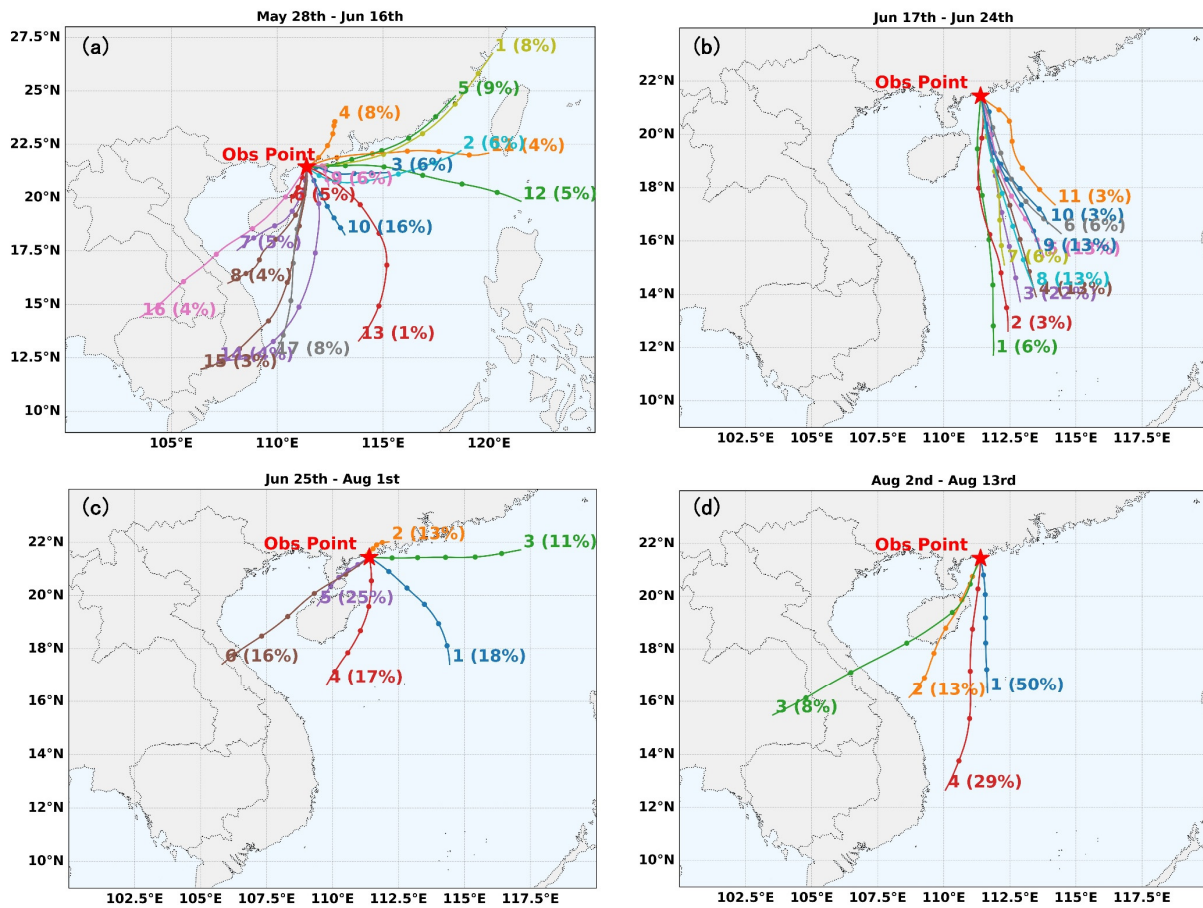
May 28th - Jun 16th

(a)

27.5°N
25°N
22.5°N
20°N
17.5°N
15°N
12.5°N
10°N

105°E 110°E 115°E 120°E

Obs Point

1 (8%)
5 (9%)
4 (8%)
2 (6%)
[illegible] (4%)
3 (6%)
12 (5%)
9 (6%)
6 (5%)
10 (16%)
7 (5%)
8 (4%)
16 (4%)
13 (1%)
17 (8%)
14 (4%)
15 (3%)

Jun 17th - Jun 24th

(b)

22°N
20°N
18°N
16°N
14°N
12°N
10°N

102.5°E 105°E 107.5°E 110°E 112.5°E 115°E 117.5°E

Obs Point

11 (3%)
10 (3%)
6 (6%)
9 (13%)
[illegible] (13%)
7 (6%)
8 (13%)
3 (22%)
4 (13%)
2 (3%)
1 (6%)

Jun 25th - Aug 1st

(c)

22°N
20°N
18°N
16°N
14°N
12°N
10°N

102.5°E 105°E 107.5°E 110°E 112.5°E 115°E 117.5°E

Obs Point

2 (13%)
3 (11%)
5 (25%)
6 (16%)
1 (18%)
4 (17%)

Aug 2nd - Aug 13rd

(d)

22°N
20°N
18°N
16°N
14°N
12°N
10°N

102.5°E 105°E 107.5°E 110°E 112.5°E 115°E 117.5°E

Obs Point

2 (13%)
1 (50%)
3 (8%)
4 (29%)